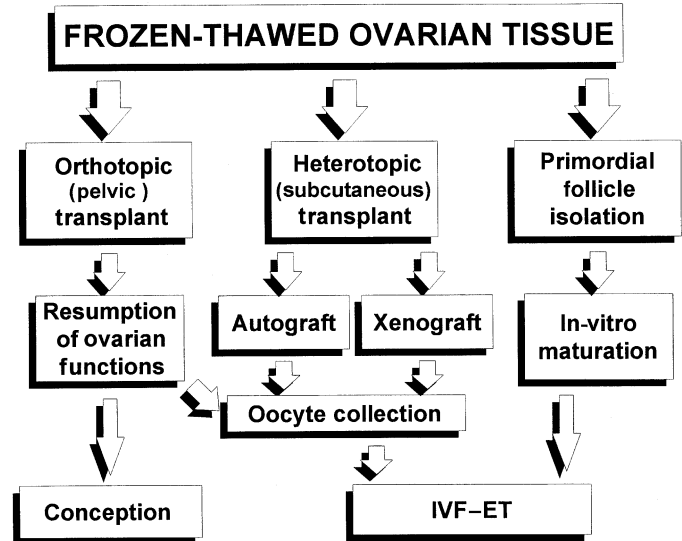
FROZEN-THAWED OVARIAN TISSUE

Orthotopic (pelvic ) transplant

Heterotopic (subcutaneous) transplant

Primordial follicle isolation

Resumption of ovarian functions

Autograft

Xenograft

In-vitro maturation

Oocyte collection

Conception

IVF–ET